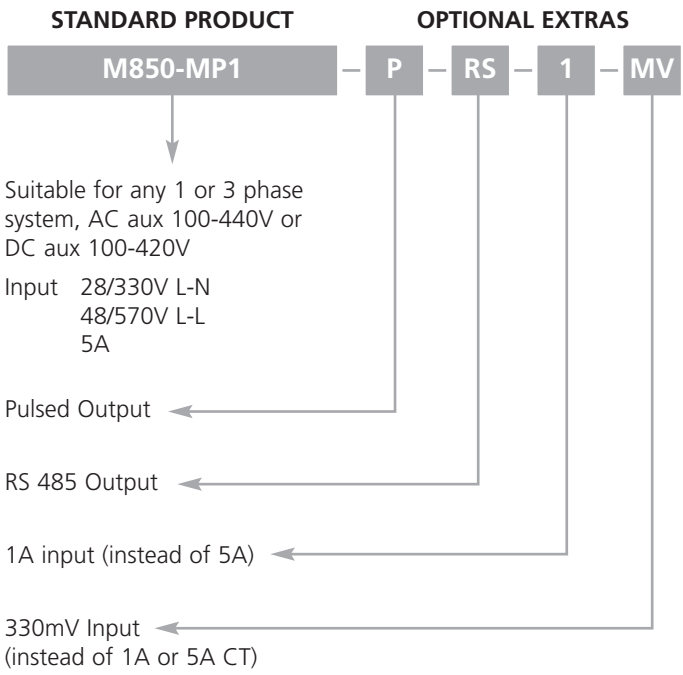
STANDARD PRODUCT

OPTIONAL EXTRAS

M850-MP1 – P – RS – 1 – MV

Suitable for any 1 or 3 phase system, AC aux 100-440V or DC aux 100-420V

Input 28/330V L-N
48/570V L-L
5A

Pulsed Output

RS 485 Output

1A input (instead of 5A)

330mV Input (instead of 1A or 5A CT)